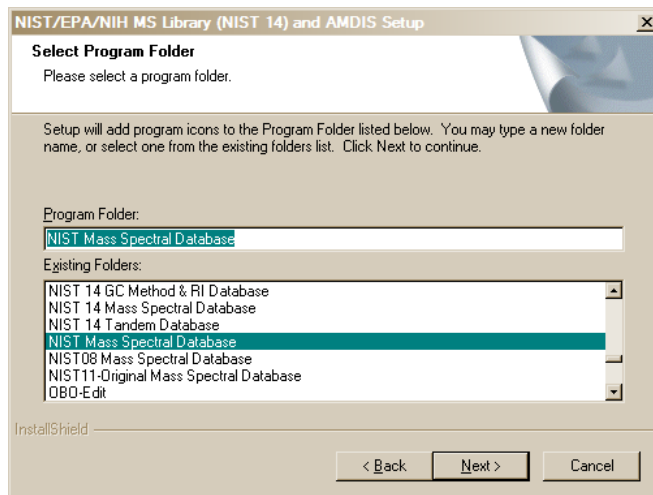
NIST/EPA/NIH MS Library (NIST 14) and AMDIS Setup

Select Program Folder

Please select a program folder.

Setup will add program icons to the Program Folder listed below. You may type a new folder name, or select one from the existing folders list. Click Next to continue.

Program Folder:

NIST Mass Spectral Database

Existing Folders:

NIST 14 GC Method & RI Database
NIST 14 Mass Spectral Database
NIST 14 Tandem Database
NIST Mass Spectral Database
NIST08 Mass Spectral Database
NIST11-Original Mass Spectral Database
OBO-Edit

InstallShield

< Back

Next >

Cancel